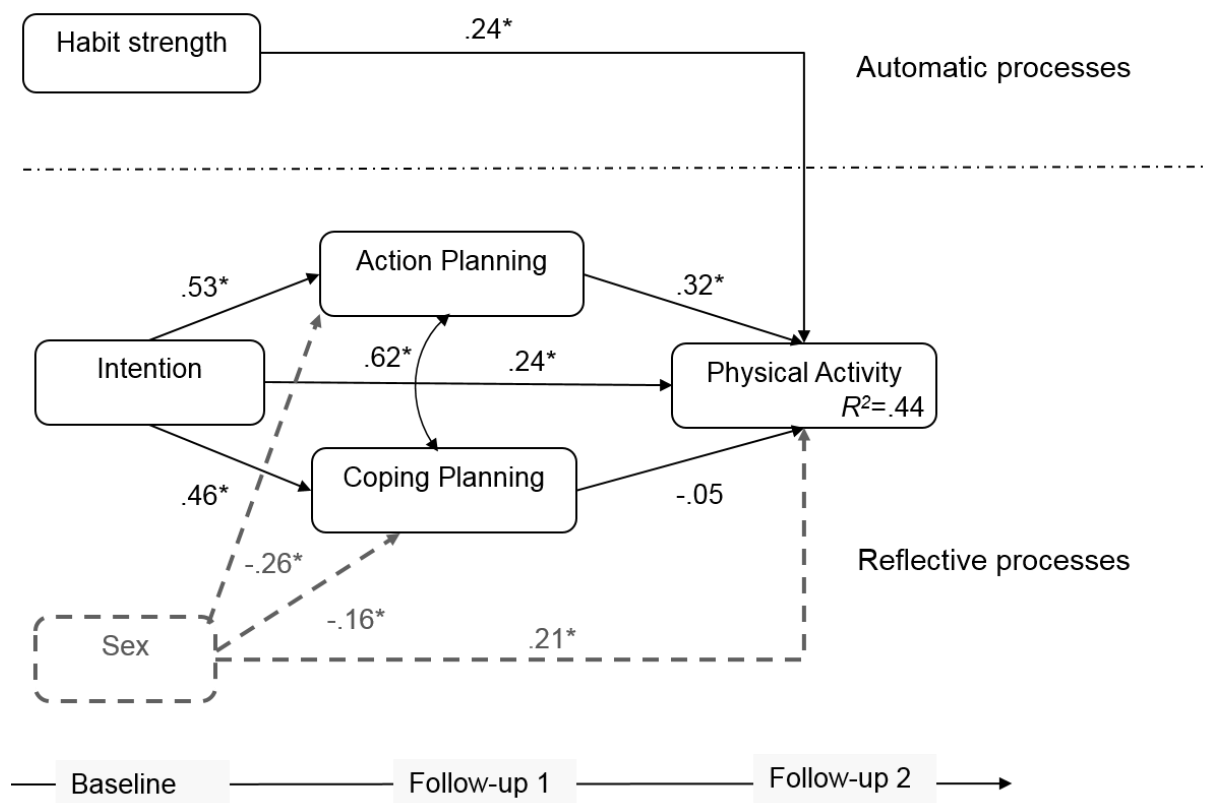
Habit strength

.24*

Automatic processes

Action Planning

.53*

.32*

Intention

.62*

.24*

Physical Activity
$R^2$=.44

Coping Planning

.46*

-.05

-.26*

Reflective processes

-.16*

Sex

.21*

Baseline

Follow-up 1

Follow-up 2